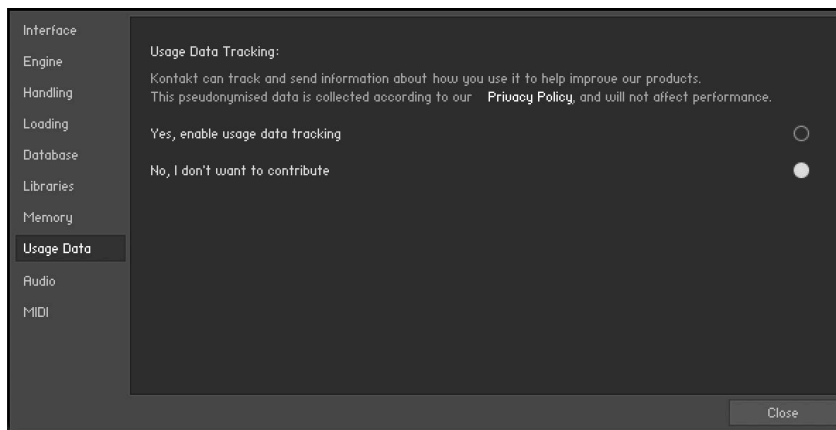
Interface
Engine
Handling
Loading
Database
Libraries
Memory
Usage Data
Audio
MIDI

Usage Data Tracking:

Kontakt can track and send information about how you use it to help improve our products.
This pseudonymised data is collected according to our Privacy Policy, and will not affect performance.

Yes, enable usage data tracking

No, I don't want to contribute

Close